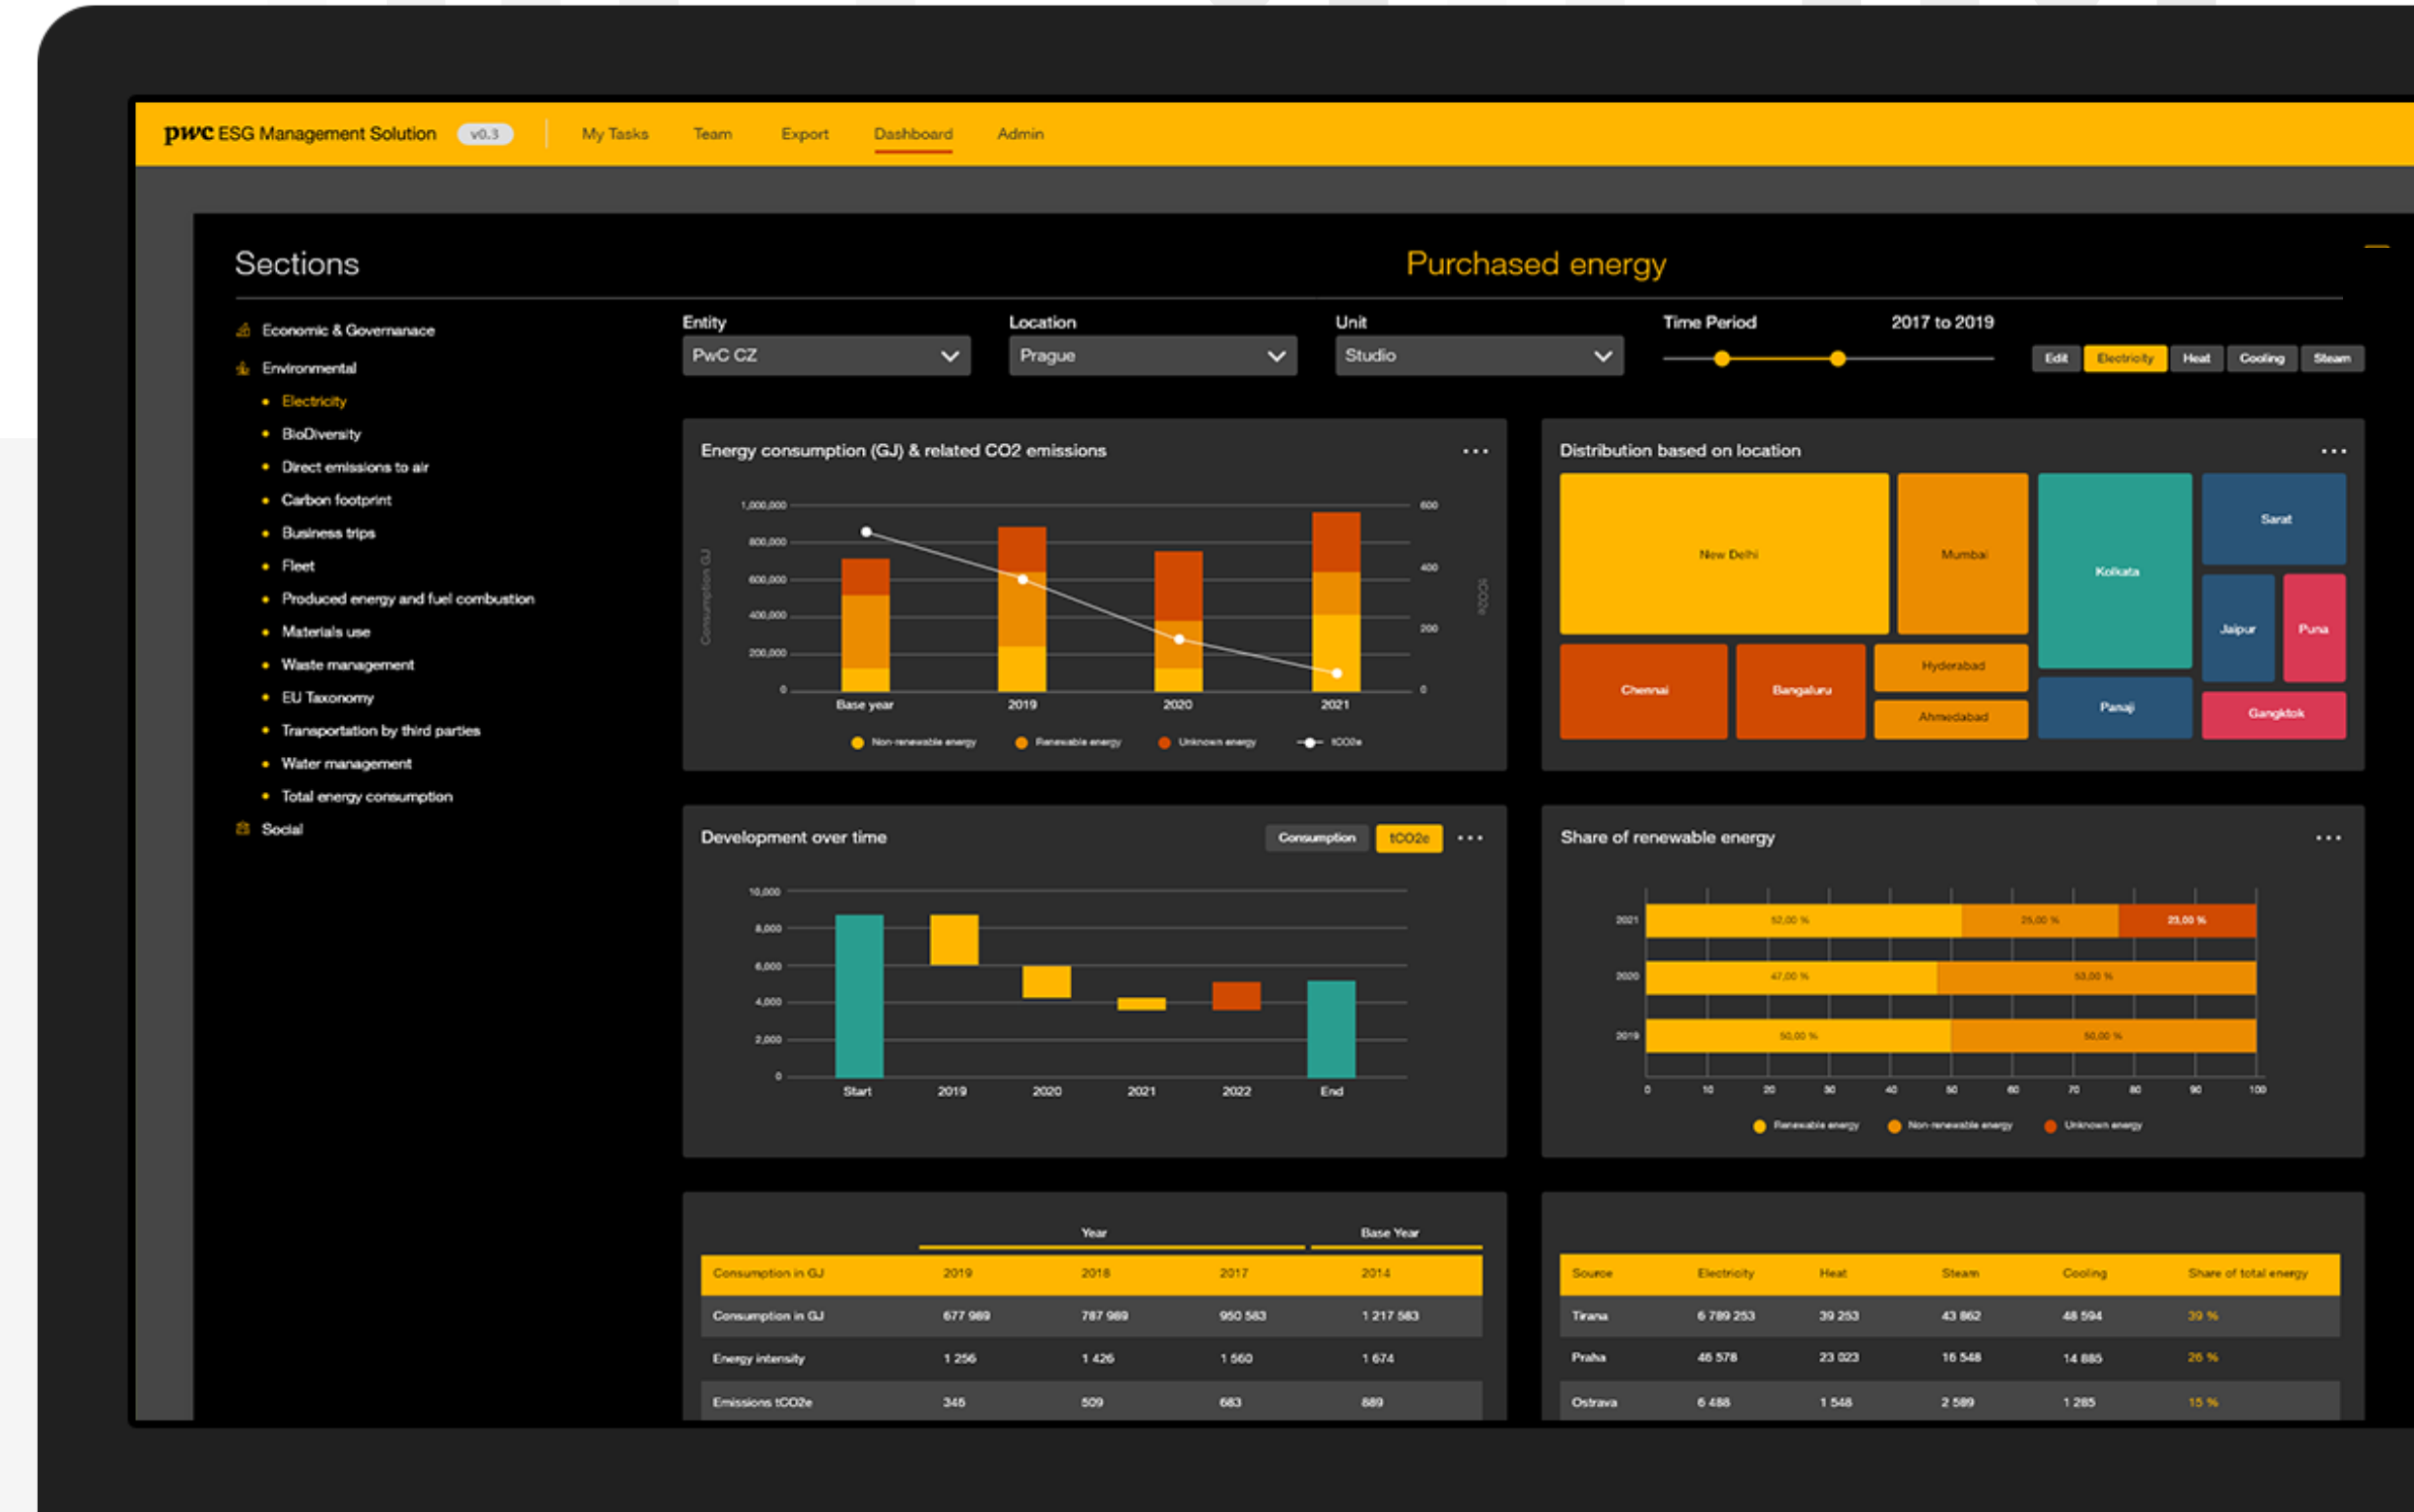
pwc ESG Management Solution v0.3 | My Tasks Team Export Dashboard Admin

Sections

Purchased energy

Economic & Governanace
Environmental
• Electricity
• BioDiversity
• Direct emissions to air
• Carbon footprint
• Business trips
• Fleet
• Produced energy and fuel combustion
• Materials use
• Waste management
• EU Taxonomy
• Transportation by third parties
• Water management
• Total energy consumption
Social

Entity
PwC CZ

Location
Prague

Unit
Studio

Time Period
2017 to 2019

Edit Electricity Heat Cooling Steam

Energy consumption (GJ) & related CO2 emissions ...

1,000,000
800,000
600,000
400,000
200,000
0
Consumption GJ
600
400
200
0
tCO2e
Base year 2019 2020 2021
Non-renewable energy Renewable energy Unknown energy tCO2e

Distribution based on location ...

New Delhi
Mumbai
Kolkata
Surat
Jaipur
Puna
Chennai
Bangaluru
Hyderabad
Ahmedabad
Panaji
Gangktok

Development over time
Consumption tCO2e ...

10,000
8,000
6,000
4,000
2,000
0
Start 2019 2020 2021 2022 End

Share of renewable energy ...

2021 52,00 % 25,00 % 23,00 %
2020 47,00 % 53,00 %
2019 50,00 % 50,00 %
0 10 20 30 40 50 60 70 80 90 100
Renewable energy Non-renewable energy Unknown energy

| | Year | | | Base Year |
|---|---|---|---|---|
| Consumption in GJ | 2019 | 2018 | 2017 | 2014 |
| Consumption in GJ | 677 989 | 787 989 | 950 583 | 1 217 583 |
| Energy intensity | 1 256 | 1 426 | 1 560 | 1 674 |
| Emissions tCO2e | 345 | 509 | 683 | 889 |

| Source | Electricity | Heat | Steam | Cooling | Share of total energy |
|---|---|---|---|---|---|
| Tirana | 6 789 253 | 39 253 | 43 862 | 48 594 | 39 % |
| Praha | 46 578 | 23 023 | 16 548 | 14 885 | 26 % |
| Ostrava | 6 488 | 1 548 | 2 589 | 1 285 | 15 % |